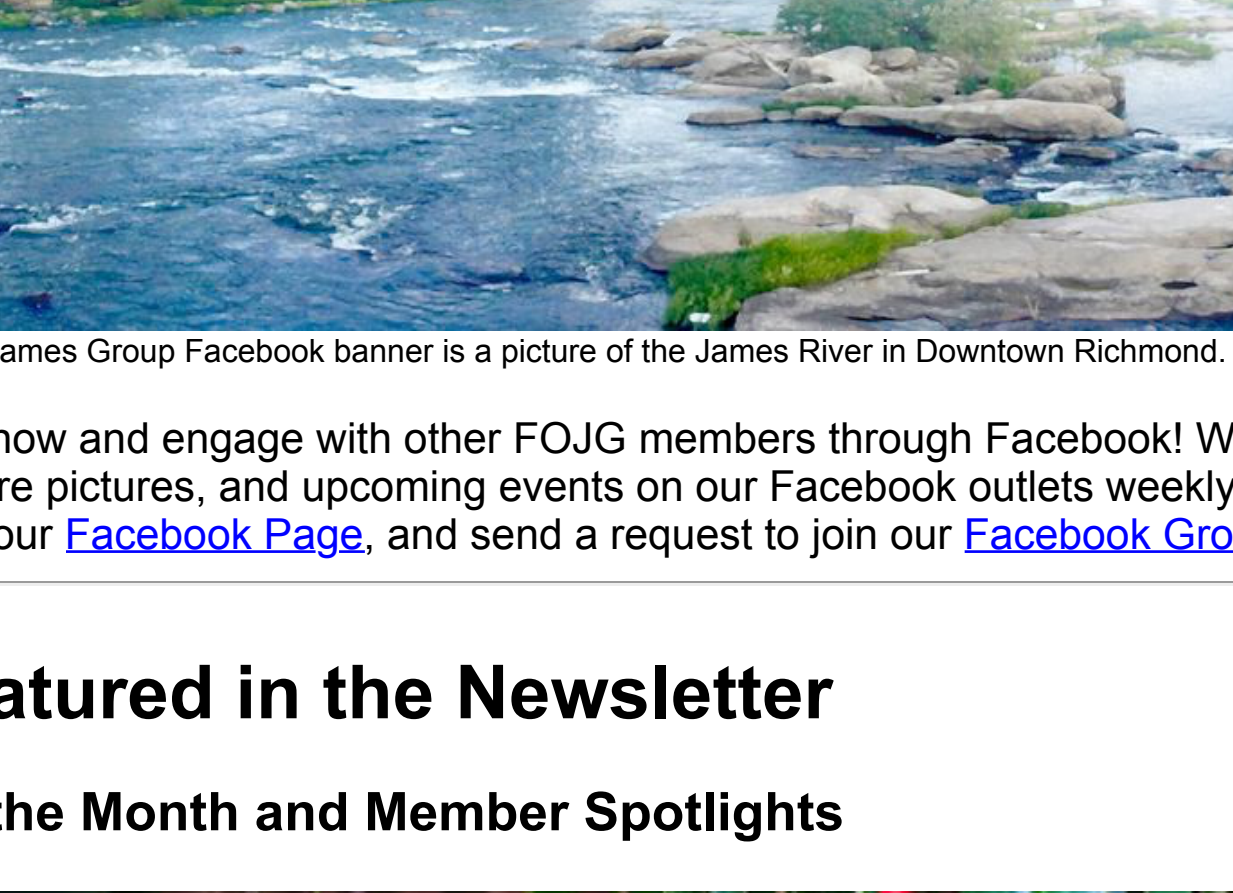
ames Group Facebook banner is a picture of the James River in Downtown Richmond.

now and engage with other FOJG members through Facebook! W re pictures, and upcoming events on our Facebook outlets weekly our Facebook Page, and send a request to join our Facebook Gro

atured in the Newsletter

the Month and Member Spotlights